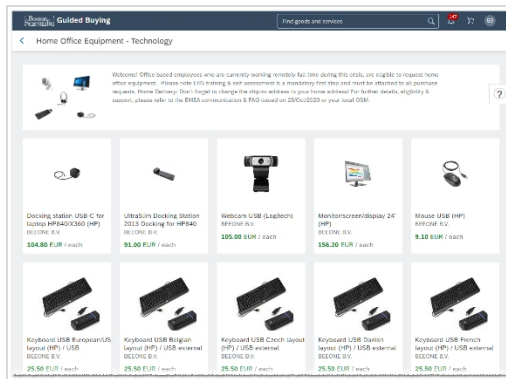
Boston Scientific Guided Buying

Find goods and services

Home Office Equipment - Technology

Welcome! Office based employees who are currently working remotely full time during this crisis, are eligible to request home office equipment. Please note LMS training & self assessment is a mandatory first step and must be attached to all purchase requests. Home Delivery: Don't forget to change the shipto address to your home address! For further details, eligibility & support, please refer to the EMEA communication & FAQ issued on 28/Oct/2020 or your local OSM.

Docking station USB-C for laptop HP840/X360 (HP)
BEEONE B.V.
104.80 EUR / each

UltraSlim Docking Station 2013 Docking for HP840
BEEONE B.V.
91.00 EUR / each

Webcam USB (Logitech)
BEEONE B.V.
105.00 EUR / each

Monitor/screen/display 24' (HP)
BEEONE B.V.
156.20 EUR / each

Mouse USB (HP)
BEEONE B.V.
9.10 EUR / each

Keyboard USB European/US layout (HP) / USB external
BEEONE B.V.
25.50 EUR / each

Keyboard USB Belgian layout (HP) / USB external
BEEONE B.V.
25.50 EUR / each

Keyboard USB Czech layout (HP) / USB external
BEEONE B.V.
25.50 EUR / each

Keyboard USB Danish layout (HP) / USB external
BEEONE B.V.
25.50 EUR / each

Keyboard USB French layout (HP) / USB external
BEEONE B.V.
25.50 EUR / each